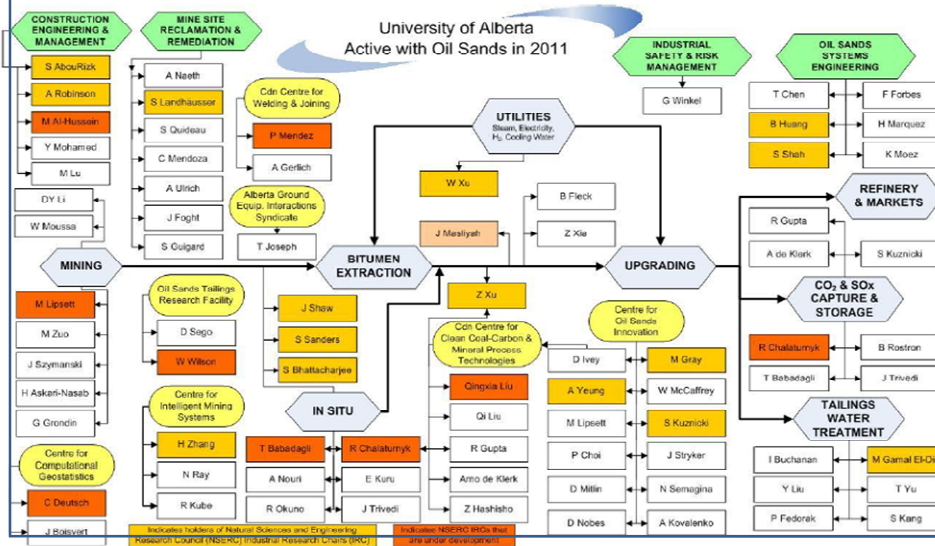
University of Alberta
Active with Oil Sands in 2011

CONSTRUCTION ENGINEERING & MANAGEMENT
S AbouRizk
A Robinson
M Al-Hussein
Y Mohamed
M Lu

MINE SITE RECLAMATION & REMEDIATION
A Naeth
S Landhäusser
S Quideau
C Mendoza
A Ulrich
J Foght
S Guigard

Cdn Centre for Welding & Joining
P Mendez
A Gerlich

Alberta Ground Equip. Interactions Syndicate
T Joseph

INDUSTRIAL SAFETY & RISK MANAGEMENT
G Winkel

OIL SANDS SYSTEMS ENGINEERING
T Chen
F Forbes
B Huang
H Marquez
S Shah
K Moez

UTILITIES
Steam, Electricity, $H_2$, Cooling Water
W Xu

B Fleck
Z Xie
J Masliyah

DY Li
W Moussa

MINING
BITUMEN EXTRACTION
UPGRADING

REFINERY & MARKETS
R Gupta
A de Klerk
S Kuznicki

$CO_2$ & SOx CAPTURE & STORAGE
R Chalaturnyk
B Rostron
T Babadagli
J Trivedi

M Lipsett
M Zuo
J Szymanski
H Askari-Nasab
G Grondin

Oil Sands Tailings Research Facility
D Sego
W Wilson

J Shaw
S Sanders
S Bhattacharjee

Z Xu

Cdn Centre for Clean Coal-Carbon & Mineral Process Technologies
Qingxia Liu
Qi Liu
R Gupta
Arno de Klerk
Z Hashisho

Centre for Oil Sands Innovation
D Ivey
M Gray
A Yeung
W McCaffrey
M Lipsett
S Kuznicki
P Choi
J Stryker
D Mitlin
N Semagina
D Nobes
A Kovalenko

Centre for Intelligent Mining Systems
H Zhang
N Ray
R Kube

IN SITU
T Babadagli
R Chalaturnyk
A Nouri
E Kuru
R Okuno
J Trivedi

Centre for Computational Geostatistics
C Deutsch
J Boisvert

TAILINGS WATER TREATMENT
I Buchanan
M Gamal El-Di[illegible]
Y Liu
T Yu
P Fedorak
S Kang

Indicates holders of Natural Sciences and Engineering Research Council (NSERC) Industrial Research Chairs (IRC)
Indicates NSERC IRCs that are under development